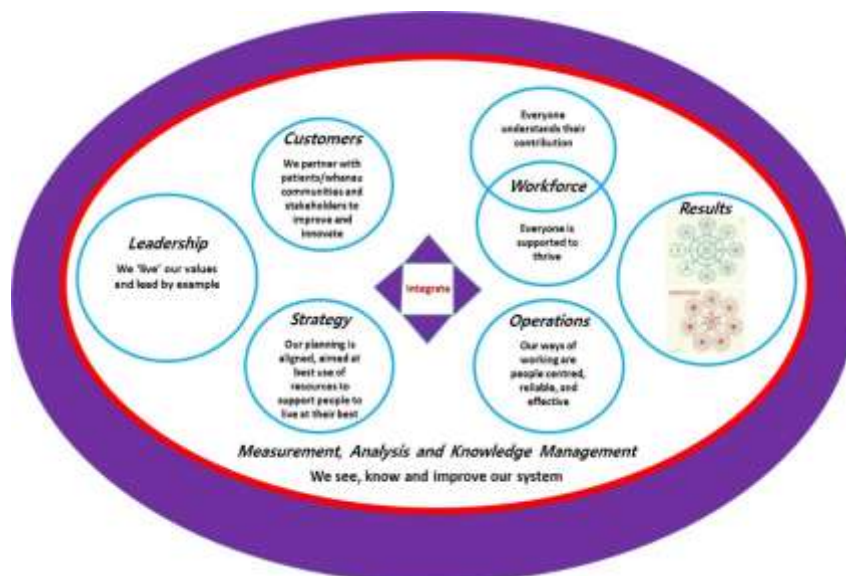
Customers

We partner with patients/whanau communities and stakeholders to improve and innovate

Everyone understands their contribution

Workforce

Everyone is supported to thrive

Leadership

We 'live' our values and lead by example

Integrate

Results

Strategy

Our planning is aligned, aimed at best use of resources to support people to live at their best

Operations

Our ways of working are people centred, reliable, and effective

Measurement, Analysis and Knowledge Management

We see, know and improve our system